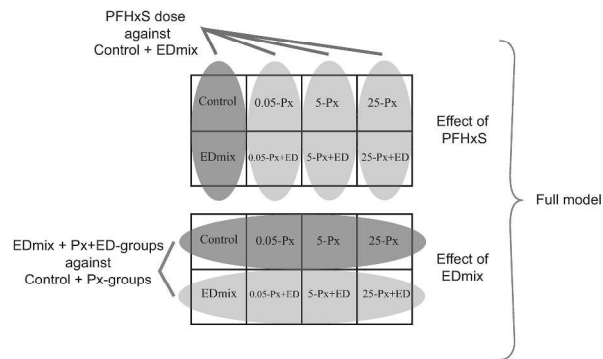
PFHxS dose against Control + EDmix

| Control | 0.05-Px | 5-Px | 25-Px |
|---|---|---|---|
| EDmix | 0.05-Px+ED | 5-Px+ED | 25-Px+ED |

Effect of PFHxS

EDmix + Px+ED-groups against Control + Px-groups

| Control | 0.05-Px | 5-Px | 25-Px |
|---|---|---|---|
| EDmix | 0.05-Px+ED | 5-Px+ED | 25-Px+ED |

Effect of EDmix

Full model